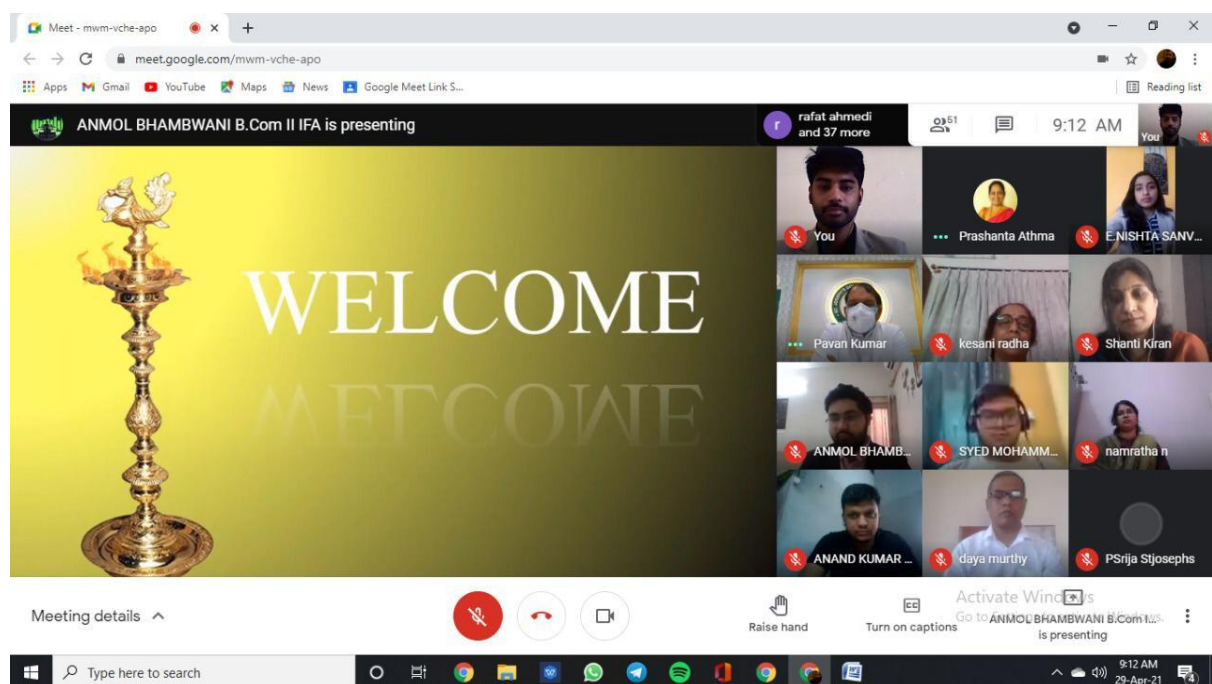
Meet - mwm-vche-apo
meet.google.com/mwm-vche-apo
Apps Gmail YouTube Maps News Google Meet Link S...
Reading list

ANMOL BHAMBWANI B.Com II IFA is presenting
r rafat ahmedi and 37 more
61
9:12 AM
You

WELCOME
WELCOME

You
Prashanta Athma
E.NISHTA SANV...
Pavan Kumar
kesani radha
Shanti Kiran
ANMOL BHAMB...
SYED MOHAMM...
namratha n
ANAND KUMAR ...
daya murthy
PSrija Stjosephs

Meeting details
Raise hand
Turn on captions
Activate Windows
Go to Settings to activate Windows.
ANMOL BHAMBWANI B.Com I...
is presenting

Type here to search
9:12 AM
29-Apr-21